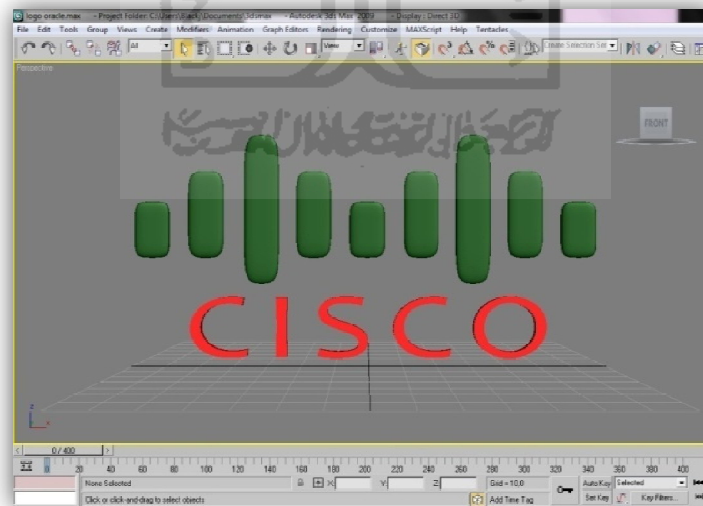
logo oracle.max - Project Folder: C:\Users\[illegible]\Documents\3dsmax - Autodesk 3ds Max 2009 - Display : Direct 3D

File Edit Tools Group Views Create Modifiers Animation Graph Editors Rendering Customize MAXScript Help Tentacles

All

View

Create Selection Set

Perspective

FRONT

CISCO

0 / 400

0 20 40 60 80 100 120 140 160 180 200 220 240 260 280 300 320 340 360 380 400

None Selected

X:

Y:

Z:

Grid = 10,0

Auto Key

Selected

Click or click-and-drag to select objects

Add Time Tag

Set Key

Key Filters...